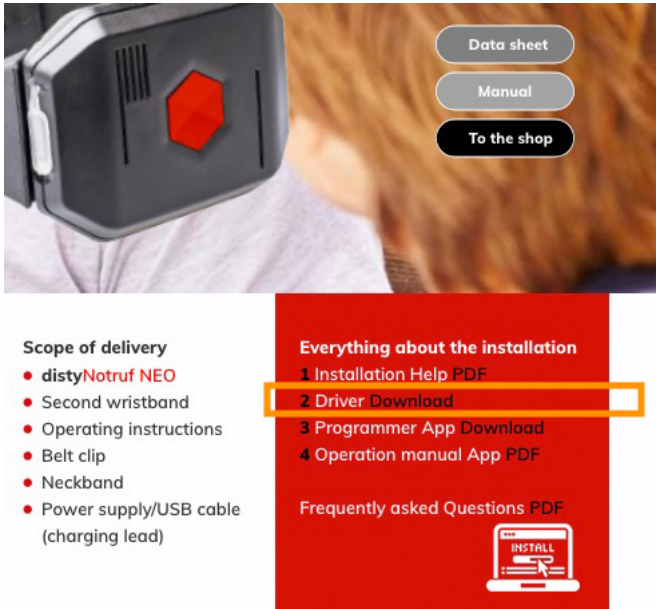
Data sheet

Manual

To the shop

Scope of delivery

- distyNotruf NEO
- Second wristband
- Operating instructions
- Belt clip
- Neckband
- Power supply/USB cable (charging lead)

Everything about the installation

1 Installation Help PDF
2 Driver Download
3 Programmer App Download
4 Operation manual App PDF

Frequently asked Questions PDF

INSTALL